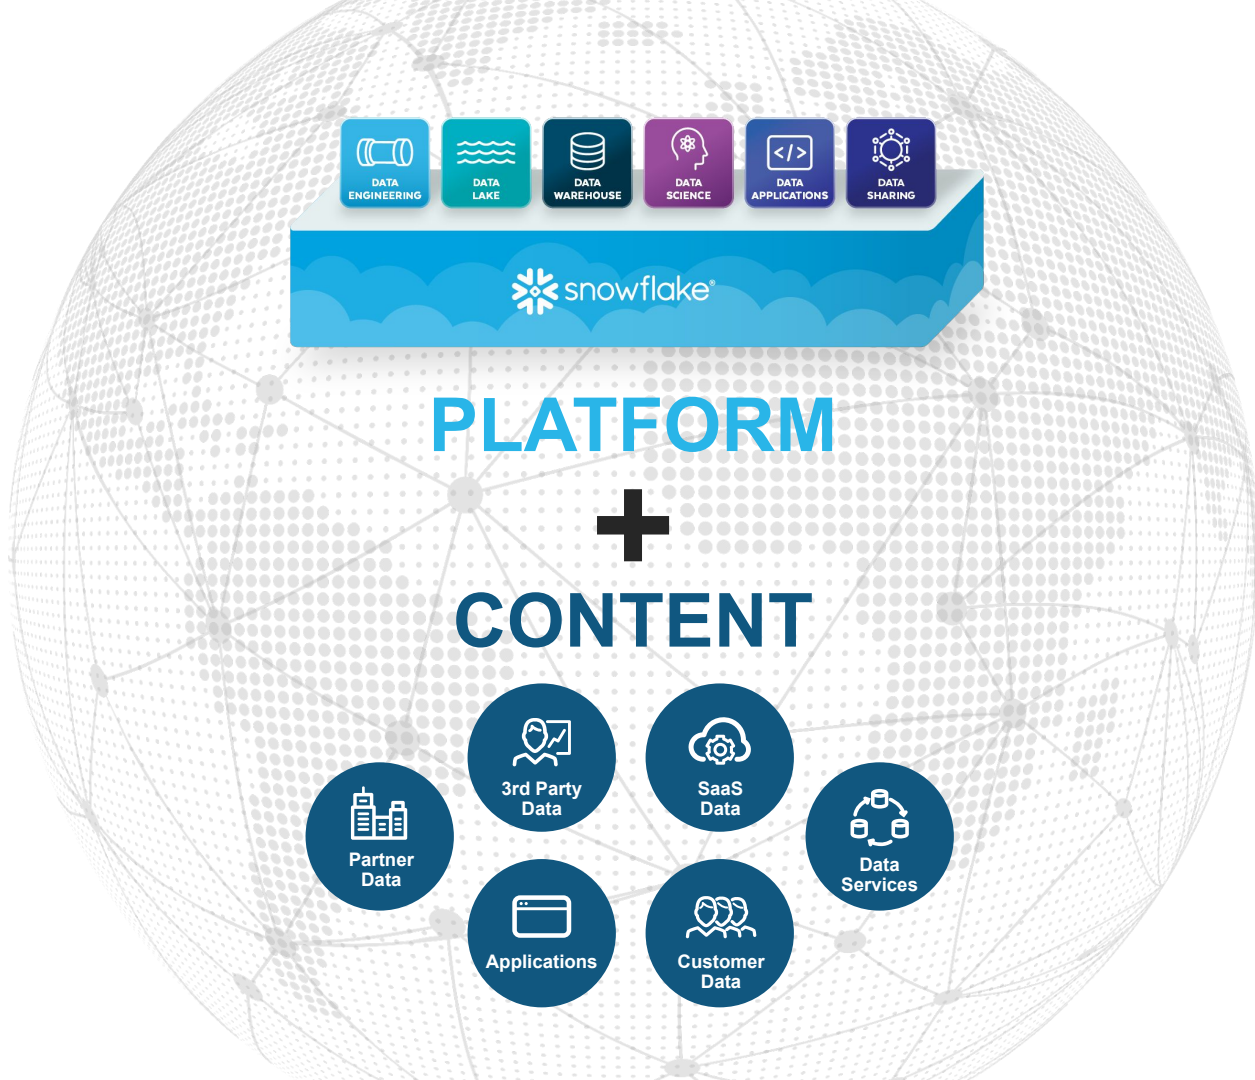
DATA ENGINEERING

DATA LAKE

DATA WAREHOUSE

DATA SCIENCE

DATA APPLICATIONS

DATA SHARING

snowflake®

PLATFORM

+

CONTENT

Partner Data

3rd Party Data

SaaS Data

Data Services

Applications

Customer Data